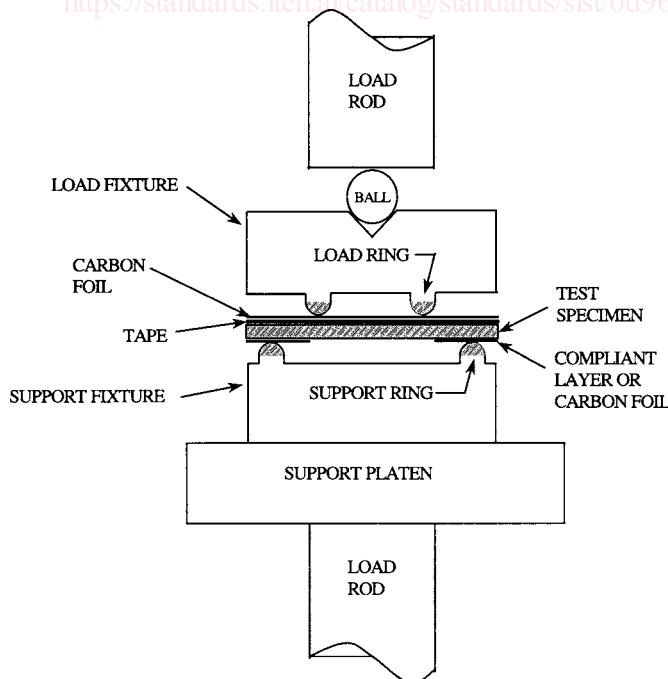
https://standards.iteh.ai/catalog/standards/sist/0d9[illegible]

LOAD ROD

BALL

LOAD FIXTURE

LOAD RING

CARBON FOIL

TEST SPECIMEN

TAPE

COMPLIANT LAYER OR CARBON FOIL

SUPPORT FIXTURE

SUPPORT RING

SUPPORT PLATEN

LOAD ROD